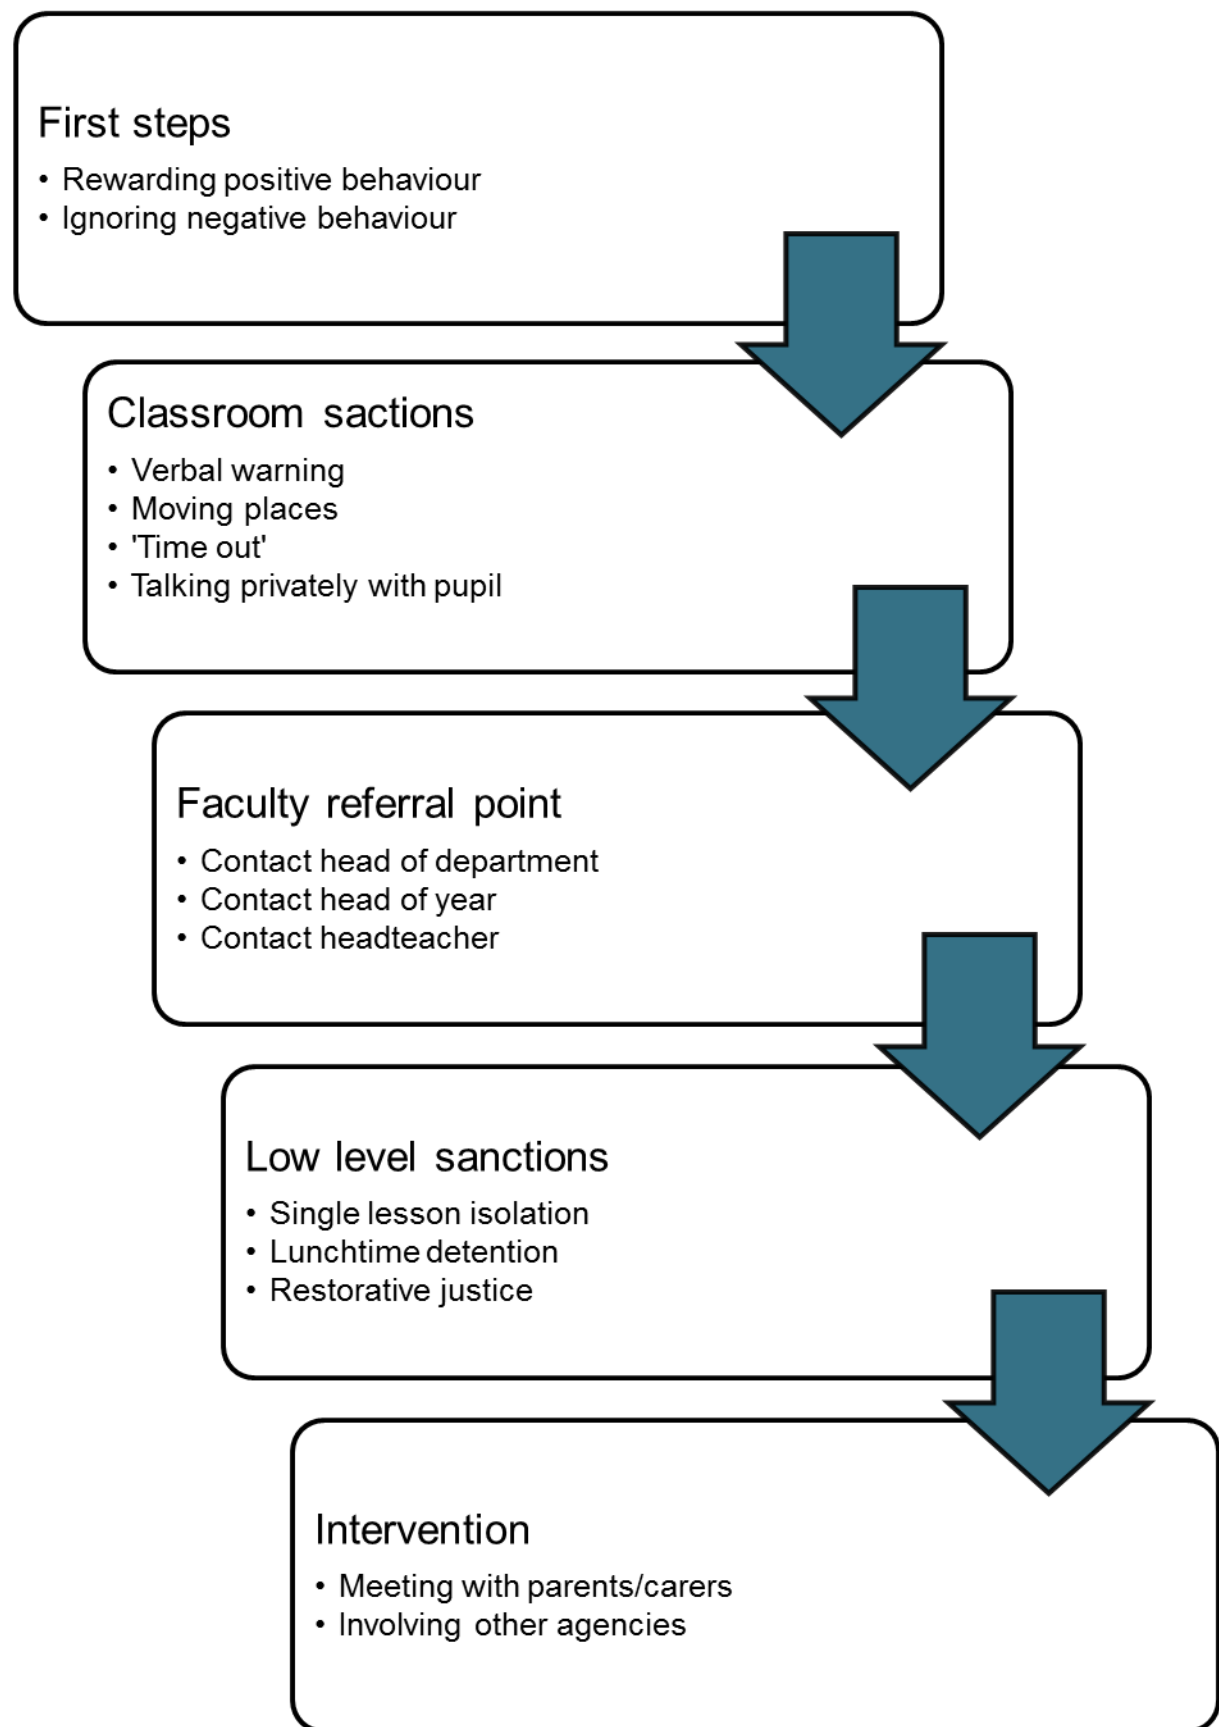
First steps
• Rewarding positive behaviour
• Ignoring negative behaviour

Classroom sactions
• Verbal warning
• Moving places
• 'Time out'
• Talking privately with pupil

Faculty referral point
• Contact head of department
• Contact head of year
• Contact headteacher

Low level sanctions
• Single lesson isolation
• Lunchtime detention
• Restorative justice

Intervention
• Meeting with parents/carers
• Involving other agencies